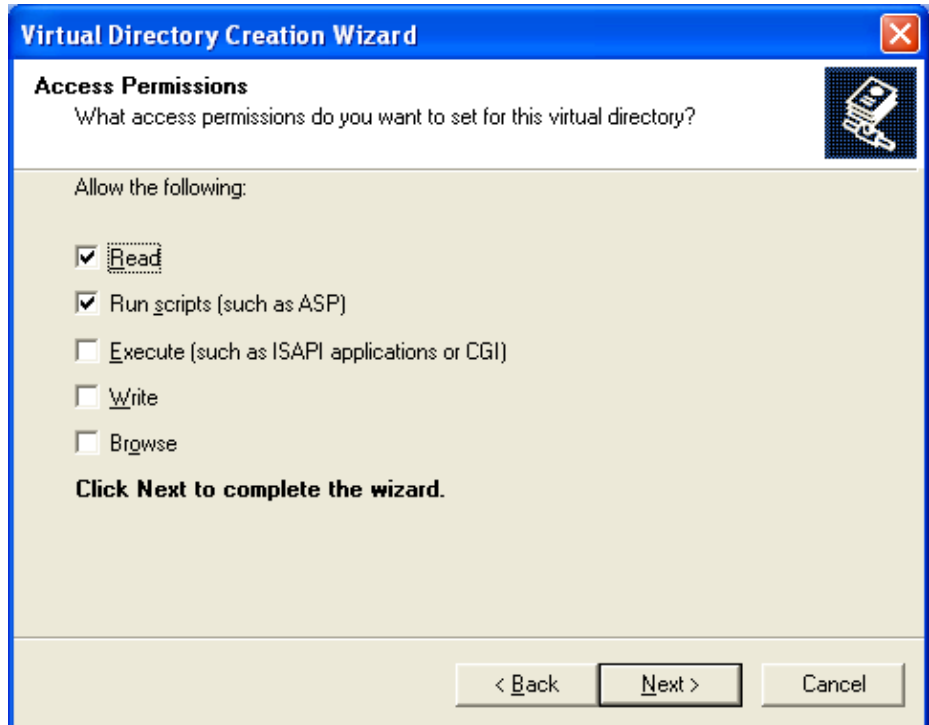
Virtual Directory Creation Wizard

Access Permissions
What access permissions do you want to set for this virtual directory?

Allow the following:

☑ Read
☑ Run scripts (such as ASP)
☐ Execute (such as ISAPI applications or CGI)
☐ Write
☐ Browse

Click Next to complete the wizard.

< Back Next > Cancel